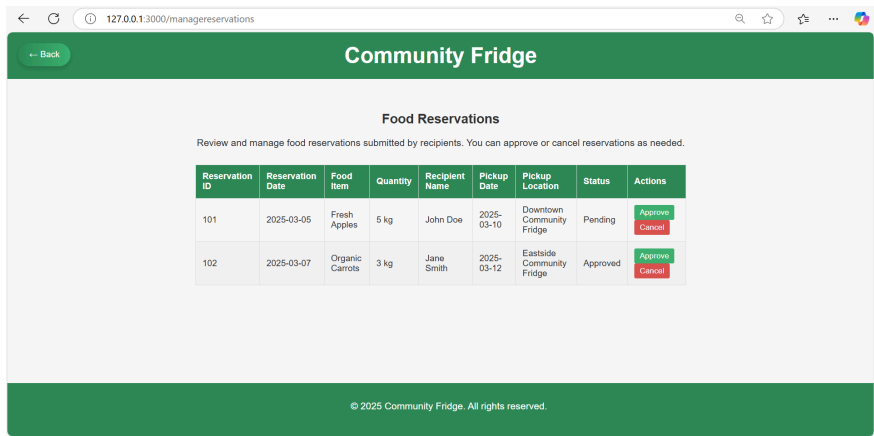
127.0.0.1:3000/managereservations

← Back

Community Fridge

Food Reservations

Review and manage food reservations submitted by recipients. You can approve or cancel reservations as needed.

| Reservation ID | Reservation Date | Food Item | Quantity | Recipient Name | Pickup Date | Pickup Location | Status | Actions |
|---|---|---|---|---|---|---|---|---|
| 101 | 2025-03-05 | Fresh Apples | 5 kg | John Doe | 2025-03-10 | Downtown Community Fridge | Pending | Approve Cancel |
| 102 | 2025-03-07 | Organic Carrots | 3 kg | Jane Smith | 2025-03-12 | Eastside Community Fridge | Approved | Approve Cancel |

© 2025 Community Fridge. All rights reserved.